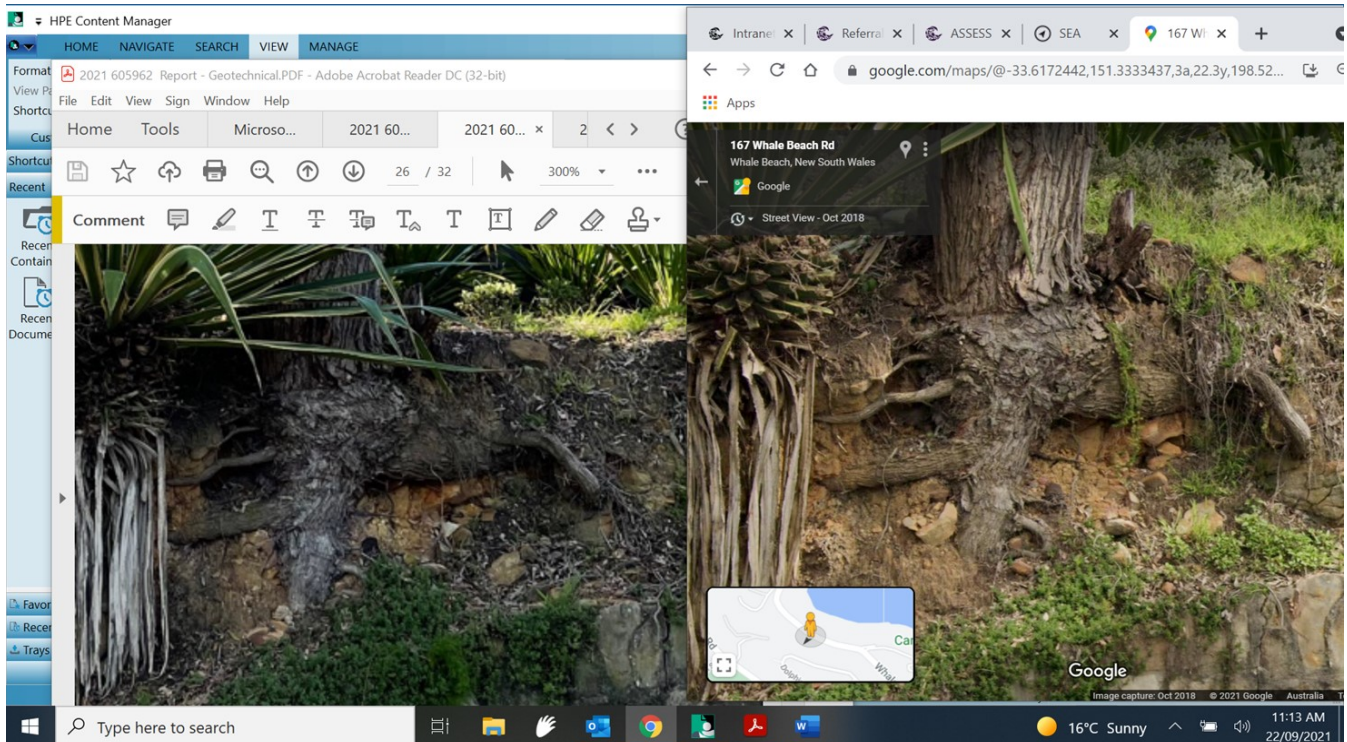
HPE Content Manager
HOME NAVIGATE SEARCH VIEW MANAGE
Format
View Pa
Shortcu
Cus
Shortcut
Recent
Recen Contain
Recen Docume
Favor
Recen
Trays

2021 605962 Report - Geotechnical.PDF - Adobe Acrobat Reader DC (32-bit)
File Edit View Sign Window Help
Home Tools Microso... 2021 60... 2021 60... × 2
26 / 32 300%
Comment

Intrane × Referra × ASSESS × SEA × 167 Wh × +
google.com/maps/@-33.6172442,151.3333437,3a,22.3y,198.52...
Apps
167 Whale Beach Rd
Whale Beach, New South Wales
Google
Street View - Oct 2018
Ca
Whal
Google
Image capture: Oct 2018 © 2021 Google Australia

Type here to search
16°C Sunny
11:13 AM
22/09/2021